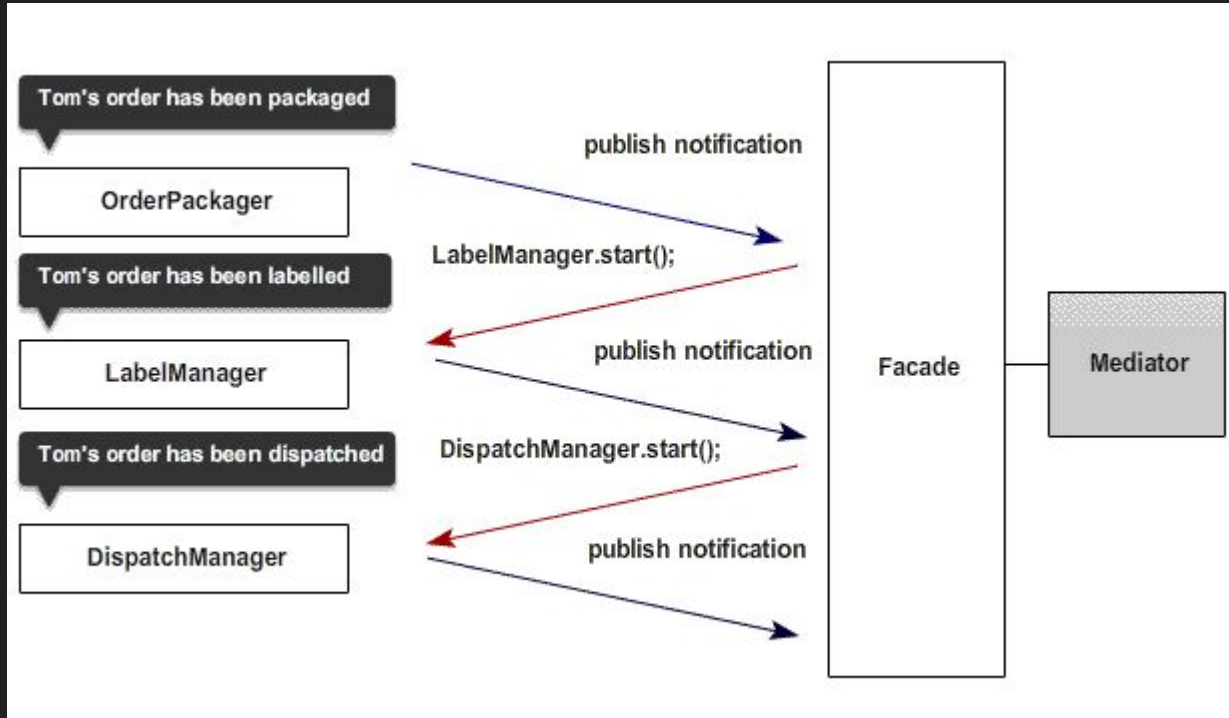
Tom's order has been packaged

OrderPackager

publish notification

LabelManager.start();

Tom's order has been labelled

LabelManager

publish notification

Facade

Mediator

Tom's order has been dispatched

DispatchManager.start();

DispatchManager

publish notification